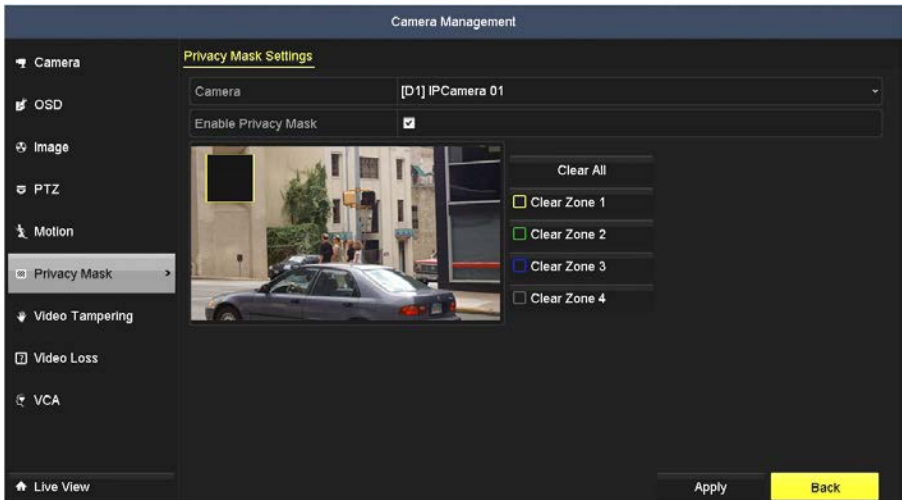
Camera Management

Camera
OSD
Image
PTZ
Motion
Privacy Mask
Video Tampering
Video Loss
VCA

Privacy Mask Settings

| Camera | [D1] IPCamera 01 |
|---|---|
| Enable Privacy Mask | ☑ |

Clear All
Clear Zone 1
Clear Zone 2
Clear Zone 3
Clear Zone 4

Live View
Apply
Back